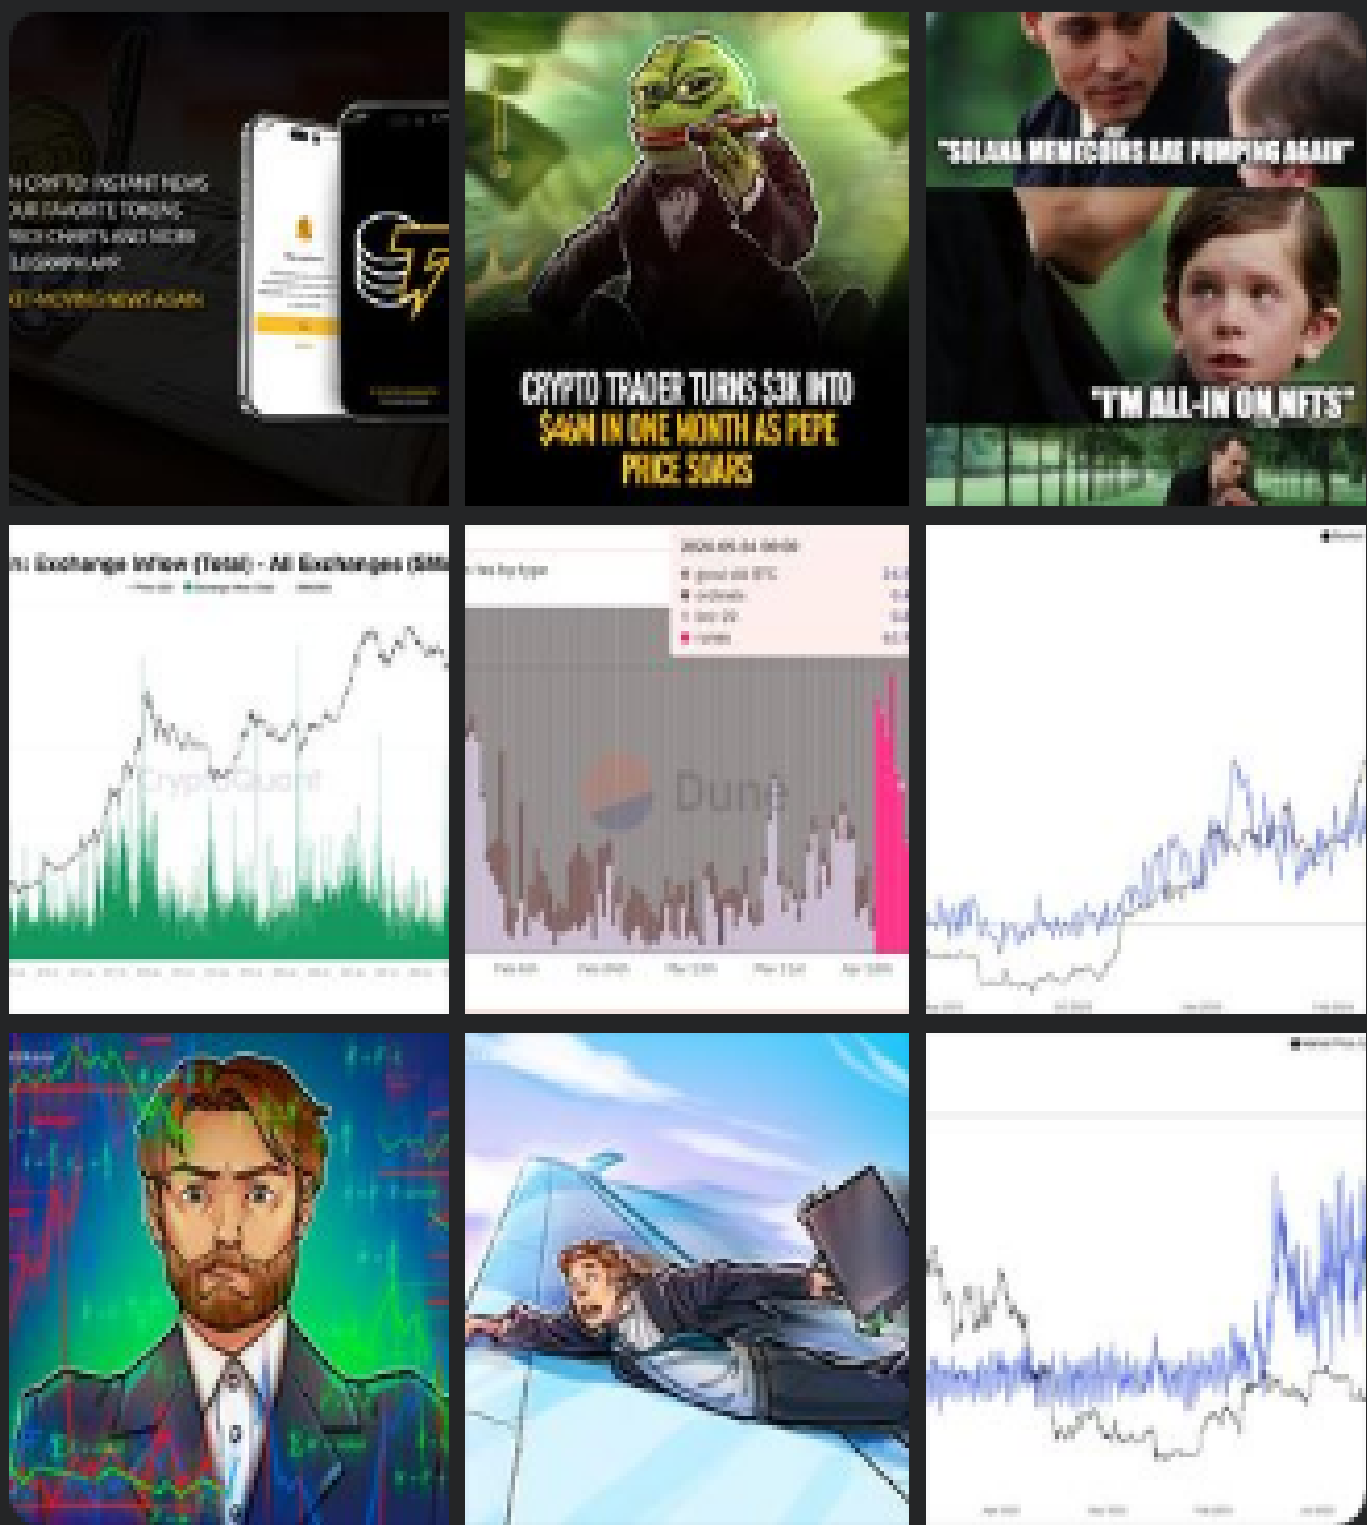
N CRYPTO: INSTANT NEWS
OUR FAVORITE TOKENS
PRICE CHARTS AND MORE
ELEGRAM APP
KET-MOVING NEWS AGAIN

CRYPTO TRADER TURNS $3K INTO $46M IN ONE MONTH AS PEPE PRICE SOARS

"SOLANA MEMECOINS ARE PUMPING AGAIN"

"I'M ALL-IN ON NFTS"

n: Exchange Inflow (Total) - All Exchanges ($M

CryptoQuant

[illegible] by type

2025-05-04 00:00

Dune